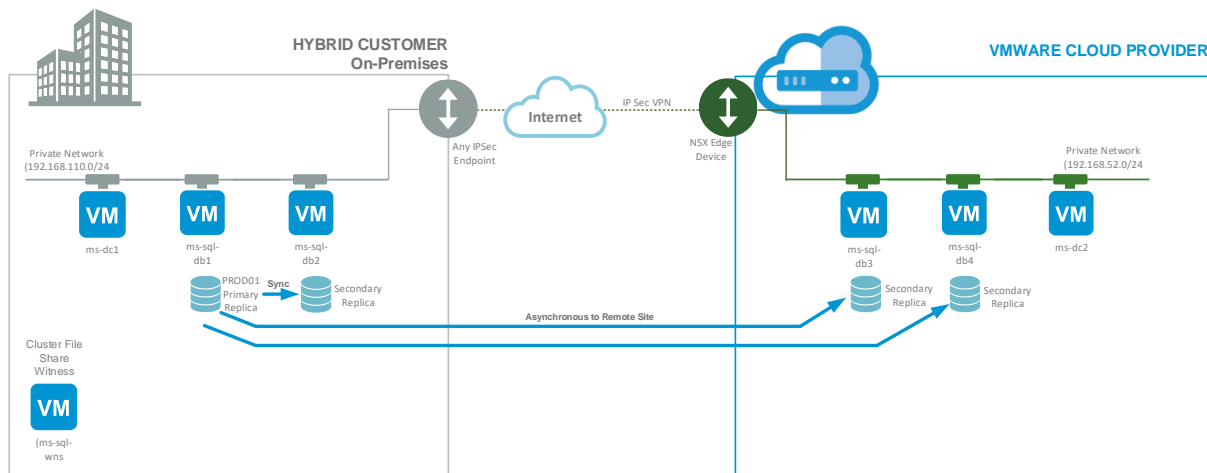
HYBRID CUSTOMER
On-Premises

VMWARE CLOUD PROVIDER

Internet

IP Sec VPN

Any IPSec Endpoint

NSX Edge Device

Private Network (192.168.110.0/24

Private Network (192.168.52.0/24

VM
ms-dc1

VM
ms-sql-db1

VM
ms-sql-db2

VM
ms-sql-db3

VM
ms-sql-db4

VM
ms-dc2

PROD01 Primary Replica

Sync

Secondary Replica

Secondary Replica

Secondary Replica

Asynchronous to Remote Site

Cluster File Share Witness

VM
(ms-sql-wns